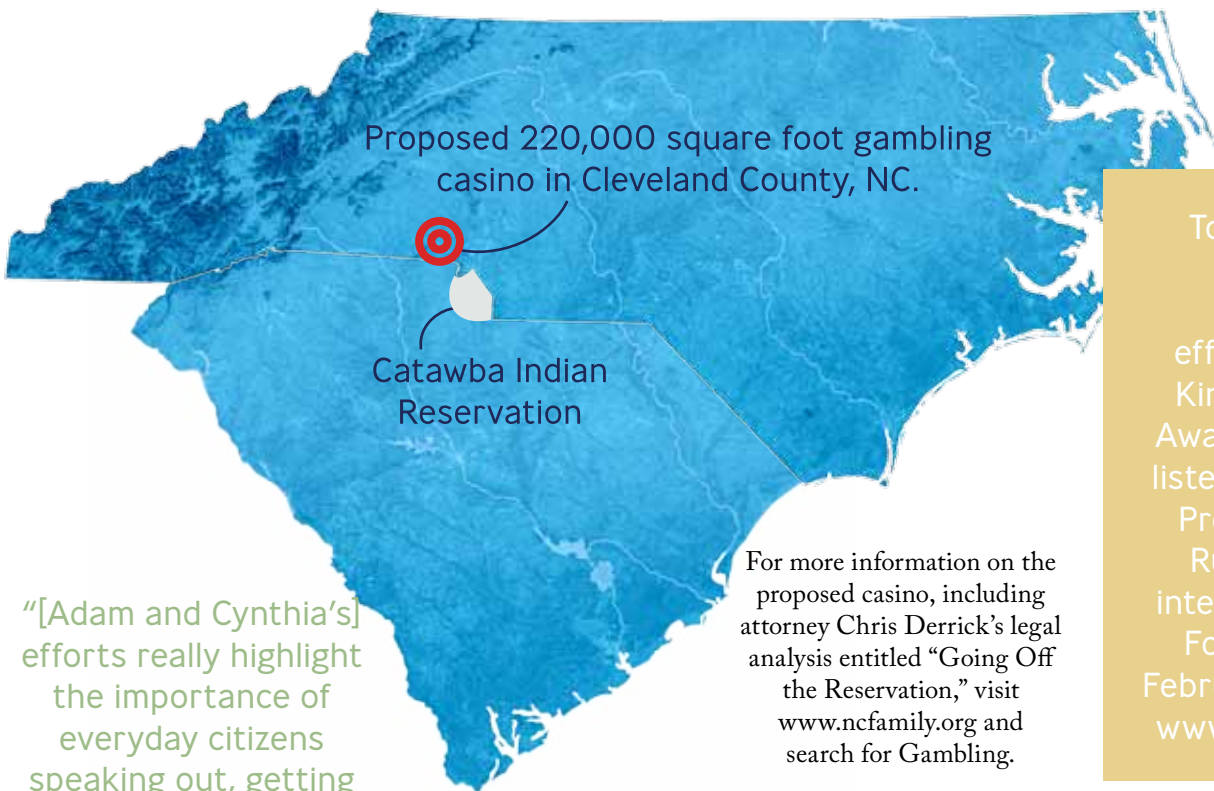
Proposed 220,000 square foot gambling casino in Cleveland County, NC.

Catawba Indian Reservation

For more information on the proposed casino, including attorney Chris Derrick's legal analysis entitled "Going Off the Reservation," visit www.ncfamily.org and search for Gambling.

"[Adam and Cynthia's] efforts really highlight the importance of everyday citizens speaking out, getting

To
eff
Kin
Awa
liste
Pr
R
inte
Fo
Febr
ww